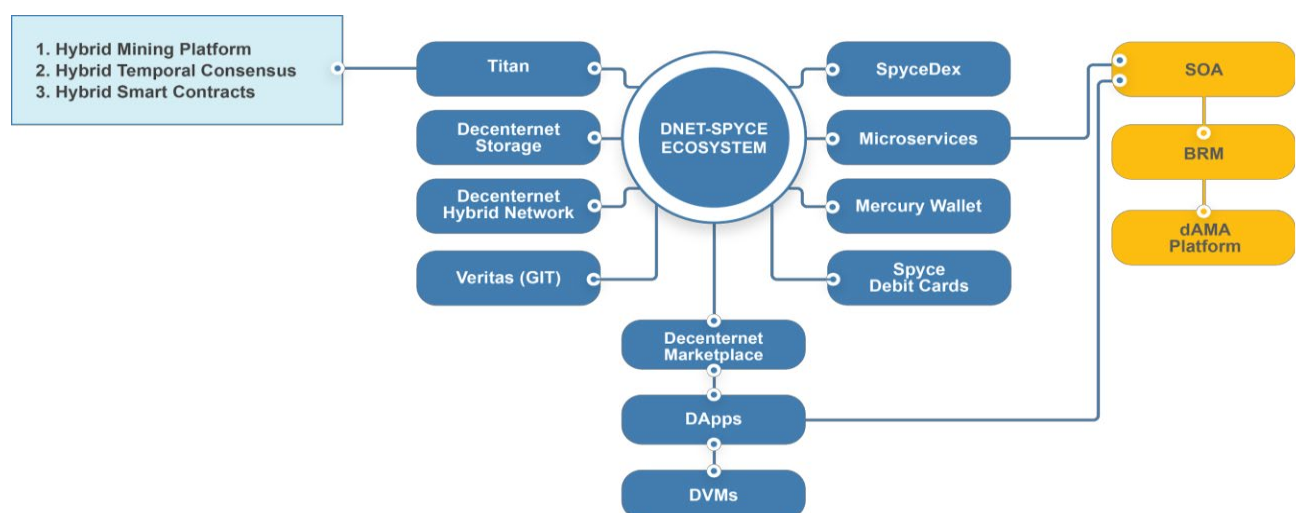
1. Hybrid Mining Platform
2. Hybrid Temporal Consensus
3. Hybrid Smart Contracts

Titan

Decenternet Storage

Decenternet Hybrid Network

Veritas (GIT)

DNET-SPYCE ECOSYSTEM

SpyceDex

Microservices

Mercury Wallet

Spyce Debit Cards

SOA

BRM

dAMA Platform

Decenternet Marketplace

DApps

DVMs